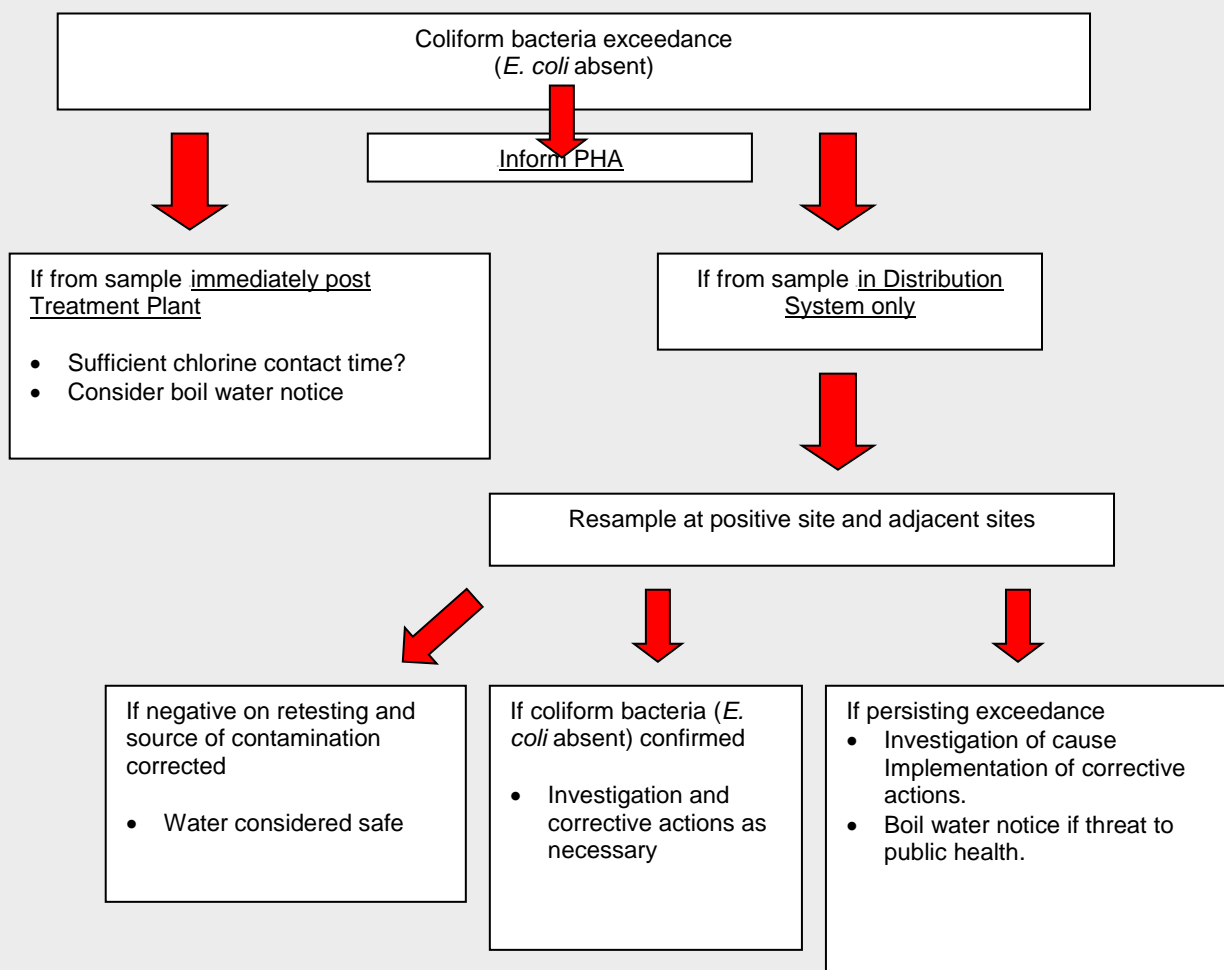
Coliform bacteria exceedance
(E. coli absent)

Inform PHA

If from sample immediately post Treatment Plant

- Sufficient chlorine contact time?
- Consider boil water notice

If from sample in Distribution System only

Resample at positive site and adjacent sites

If negative on retesting and source of contamination corrected

- Water considered safe

If coliform bacteria (E. coli absent) confirmed

- Investigation and corrective actions as necessary

If persisting exceedance
- Investigation of cause Implementation of corrective actions.
- Boil water notice if threat to public health.